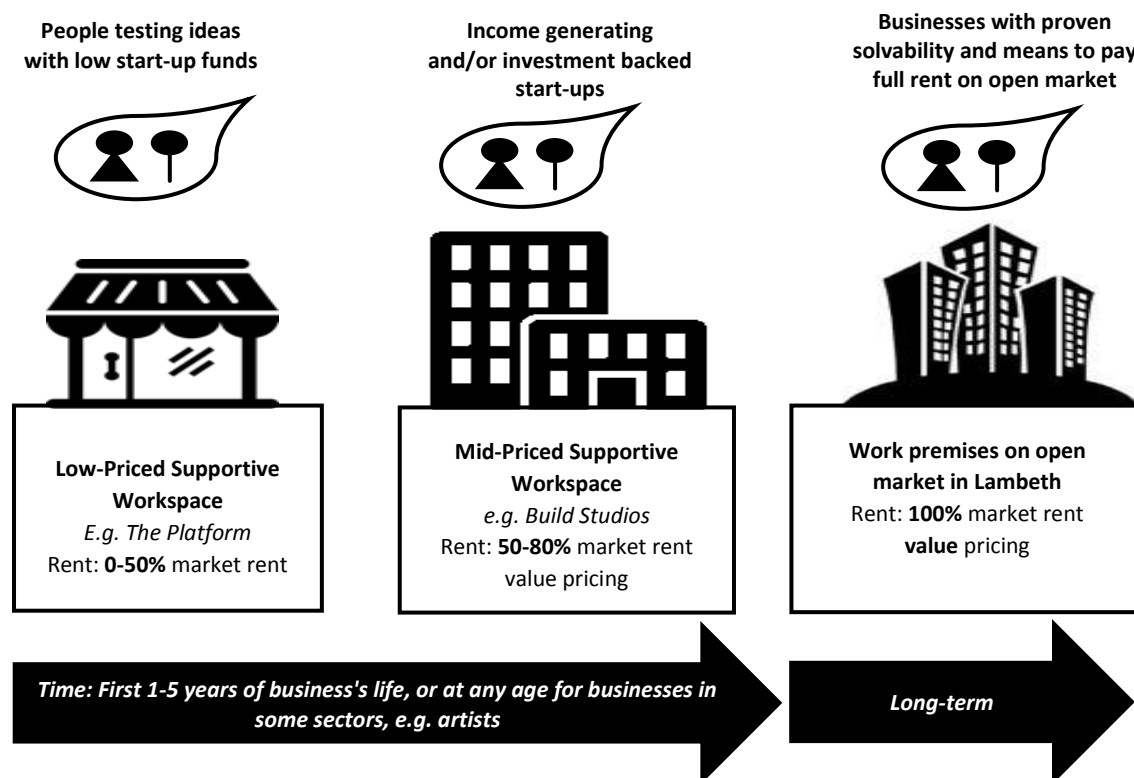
People testing ideas with low start-up funds

Income generating and/or investment backed start-ups

Businesses with proven solvability and means to pay full rent on open market

Low-Priced Supportive Workspace
E.g. The Platform
Rent: 0-50% market rent

Mid-Priced Supportive Workspace
e.g. Build Studios
Rent: 50-80% market rent value pricing

Work premises on open market in Lambeth
Rent: 100% market rent value pricing

Time: First 1-5 years of business's life, or at any age for businesses in some sectors, e.g. artists

Long-term